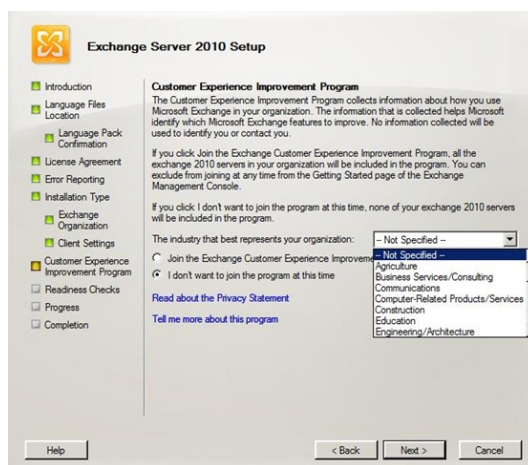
Exchange Server 2010 Setup

Introduction
Language Files Location
Language Pack Confirmation
License Agreement
Error Reporting
Installation Type
Exchange Organization
Client Settings
Customer Experience Improvement Program
Readiness Checks
Progress
Completion

Customer Experience Improvement Program

The Customer Experience Improvement Program collects information about how you use Microsoft Exchange in your organization. The information that is collected helps Microsoft identify which Microsoft Exchange features to improve. No information collected will be used to identify you or contact you.

If you click Join the Exchange Customer Experience Improvement Program, all the exchange 2010 servers in your organization will be included in the program. You can exclude from joining at any time from the Getting Started page of the Exchange Management Console.

If you click I don't want to join the program at this time, none of your exchange 2010 servers will be included in the program.

The industry that best represents your organization: – Not Specified –

Join the Exchange Customer Experience Improveme

I don't want to join the program at this time

Read about the Privacy Statement

Tell me more about this program

– Not Specified –
Agriculture
Business Services/Consulting
Communications
Computer-Related Products/Services
Construction
Education
Engineering/Architecture

Help

< Back

Next >

Cancel